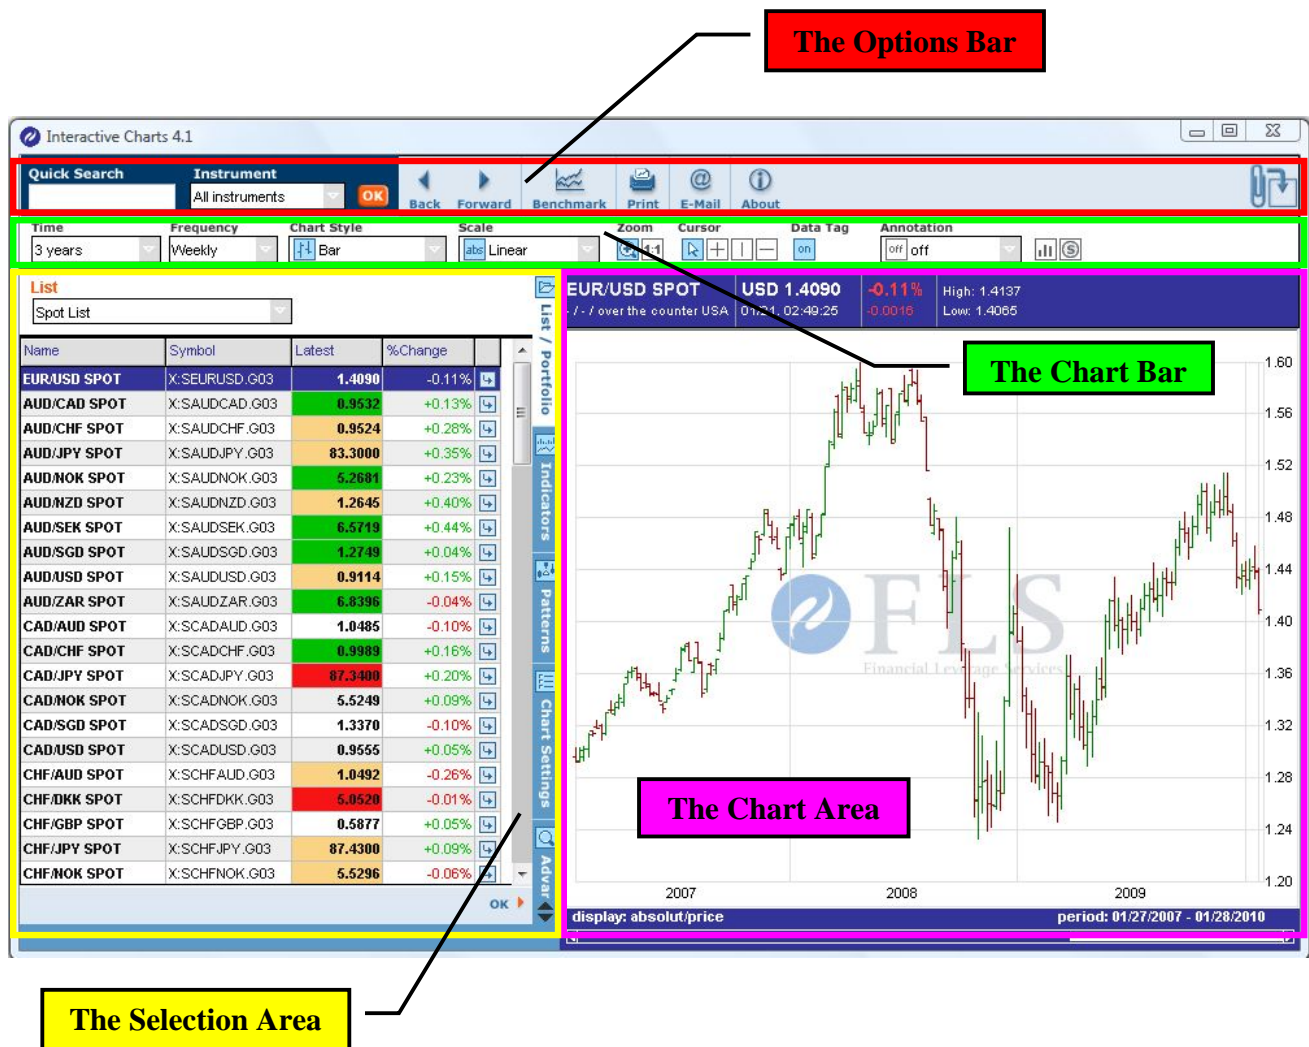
The Options Bar

Interactive Charts 4.1

Quick Search

Instrument

All instruments

OK

Back

Forward

Benchmark

Print

E-Mail

About

Time

3 years

Frequency

Weekly

Chart Style

Bar

Scale

abs Linear

Zoom

1:1

Cursor

Data Tag

on

Annotation

off off

The Chart Bar

List

Spot List

| Name | Symbol | Latest | %Change |
|---|---|---|---|
| EUR/USD SPOT | X:SEURUSD.G03 | 1.4090 | -0.11% |
| AUD/CAD SPOT | X:SAUDCAD.G03 | 0.9532 | +0.13% |
| AUD/CHF SPOT | X:SAUDCHF.G03 | 0.9524 | +0.28% |
| AUD/JPY SPOT | X:SAUDJPY.G03 | 83.3000 | +0.35% |
| AUD/NOK SPOT | X:SAUDNOK.G03 | 5.2681 | +0.23% |
| AUD/NZD SPOT | X:SAUDNZD.G03 | 1.2645 | +0.40% |
| AUD/SEK SPOT | X:SAUDSEK.G03 | 6.5719 | +0.44% |
| AUD/SGD SPOT | X:SAUDSGD.G03 | 1.2749 | +0.04% |
| AUD/USD SPOT | X:SAUDUSD.G03 | 0.9114 | +0.15% |
| AUD/ZAR SPOT | X:SAUDZAR.G03 | 6.8396 | -0.04% |
| CAD/AUD SPOT | X:SCADAUD.G03 | 1.0485 | -0.10% |
| CAD/CHF SPOT | X:SCADCHF.G03 | 0.9989 | +0.16% |
| CAD/JPY SPOT | X:SCADJPY.G03 | 87.3400 | +0.20% |
| CAD/NOK SPOT | X:SCADNOK.G03 | 5.5249 | +0.09% |
| CAD/SGD SPOT | X:SCADSGD.G03 | 1.3370 | -0.10% |
| CAD/USD SPOT | X:SCADUSD.G03 | 0.9555 | +0.05% |
| CHF/AUD SPOT | X:SCHFAUD.G03 | 1.0492 | -0.26% |
| CHF/DKK SPOT | X:SCHFDKK.G03 | 5.0520 | -0.01% |
| CHF/GBP SPOT | X:SCHFGBP.G03 | 0.5877 | +0.05% |
| CHF/JPY SPOT | X:SCHFJPY.G03 | 87.4300 | +0.09% |
| CHF/NOK SPOT | X:SCHFNOK.G03 | 5.5296 | -0.06% |

OK

List / Portfolio

Indicators

Patterns

Chart Settings

Advan

EUR/USD SPOT
- / - / over the counter USA

USD 1.4090
01/21, 02:49:25

-0.11%
-0.0016

High: 1.4137
Low: 1.4065

FLS
Financial Leverage Services

1.60
1.56
1.52
1.48
1.44
1.40
1.36
1.32
1.28
1.24
1.20

2007
2008
2009

The Chart Area

display: absolut/price

period: 01/27/2007 - 01/28/2010

The Selection Area